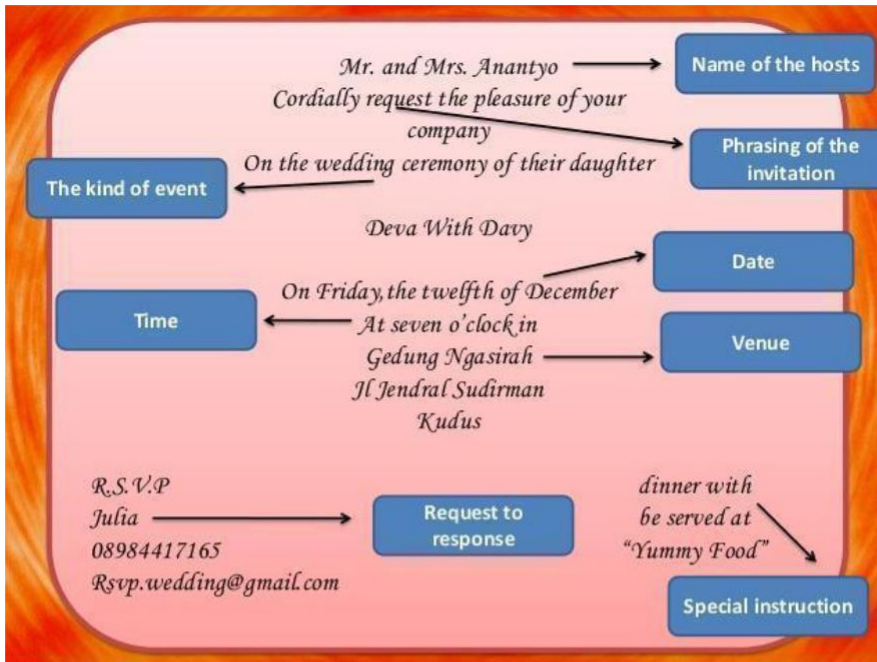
Mr. and Mrs. Anantyo

Name of the hosts

Cordially request the pleasure of your company

Phrasing of the invitation

On the wedding ceremony of their daughter

The kind of event

Deva With Davy

Date

On Friday, the twelfth of December

Time

At seven o'clock in

Venue

Gedung Ngasirah
Jl Jendral Sudirman
Kudus

R.S.V.P
Julia
08984417165
Rsvp.wedding@gmail.com

Request to response

dinner with be served at "Yummy Food"

Special instruction